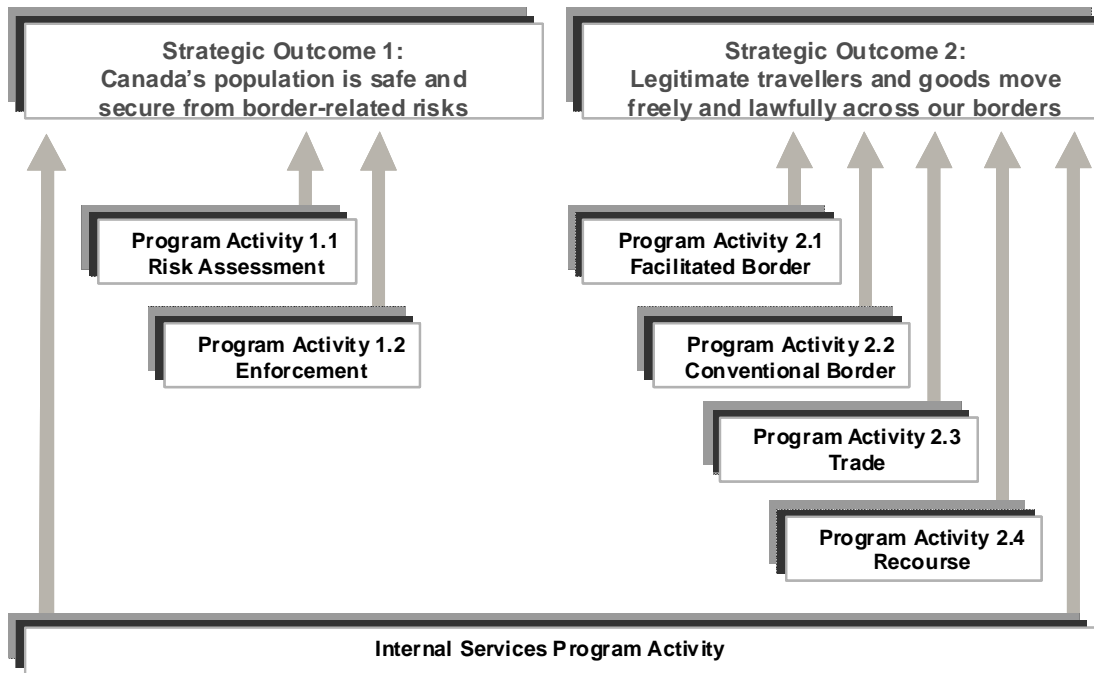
Strategic Outcome 1:
Canada's population is safe and secure from border-related risks

Strategic Outcome 2:
Legitimate travellers and goods move freely and lawfully across our borders

Program Activity 1.1
Risk Assessment

Program Activity 1.2
Enforcement

Program Activity 2.1
Facilitated Border

Program Activity 2.2
Conventional Border

Program Activity 2.3
Trade

Program Activity 2.4
Recourse

Internal Services Program Activity